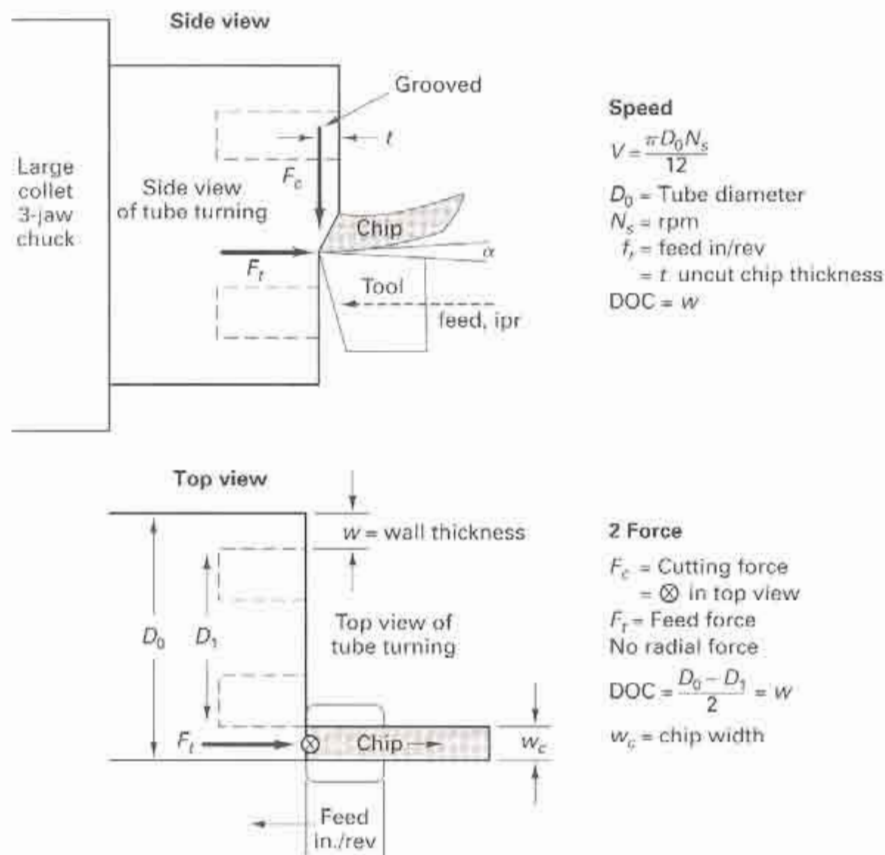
Side view

Grooved

$t$

$F_c$

Large collet 3-jaw chuck

Side view of tube turning

Chip

$\alpha$

$F_t$

Tool

feed, ipr

Speed

$V = \frac{\pi D_0 N_s}{12}$

$D_0$ = Tube diameter

$N_s$ = rpm

$f_r$ = feed in/rev

= $t$ uncut chip thickness

DOC = $w$

Top view

$w$ = wall thickness

$D_0$

$D_1$

Top view of tube turning

$F_t$

Chip

$w_c$

Feed in./rev

2 Force

$F_c$ = Cutting force

= $\otimes$ in top view

$F_t$ = Feed force

No radial force

DOC = $\frac{D_0 - D_1}{2} = w$

$w_c$ = chip width